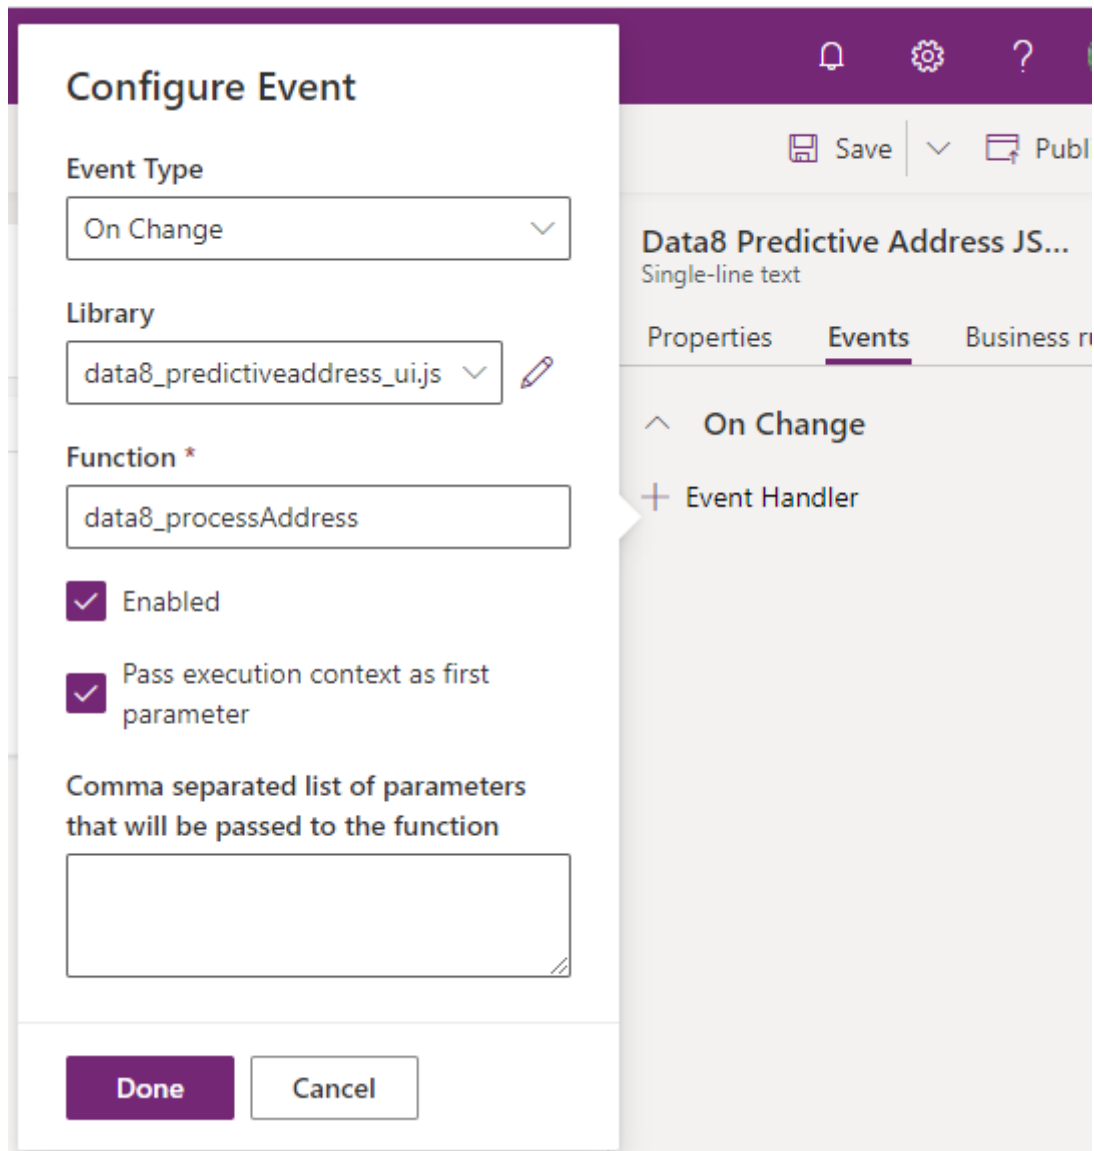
Configure Event

Event Type

On Change

Library

data8_predictiveaddress_ui.js

Function *

data8_processAddress

Enabled

Pass execution context as first parameter

Comma separated list of parameters that will be passed to the function

Done

Cancel

?

Save

Publ

Data8 Predictive Address JS...

Single-line text

Properties

Events

Business r

On Change

Event Handler